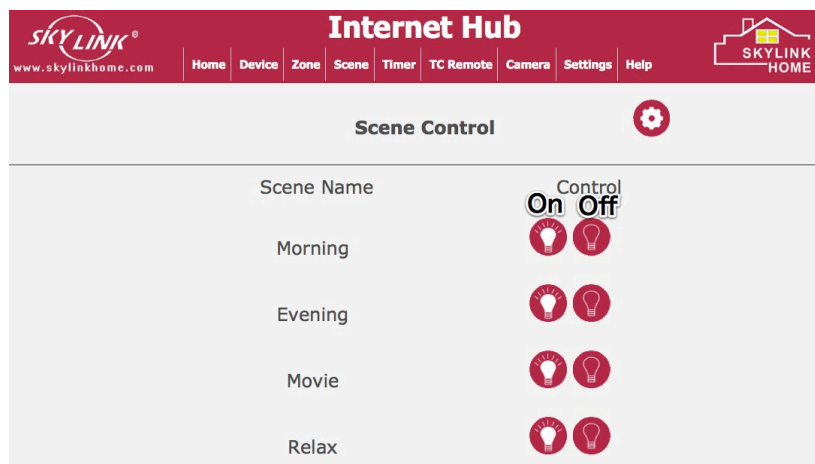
SKY LINK®
www.skylinkhome.com

Internet Hub

Home | Device | Zone | Scene | Timer | TC Remote | Camera | Settings | Help

SKYLINK HOME

Scene Control

Scene Name

Control

On Off

Morning

Evening

Movie

Relax